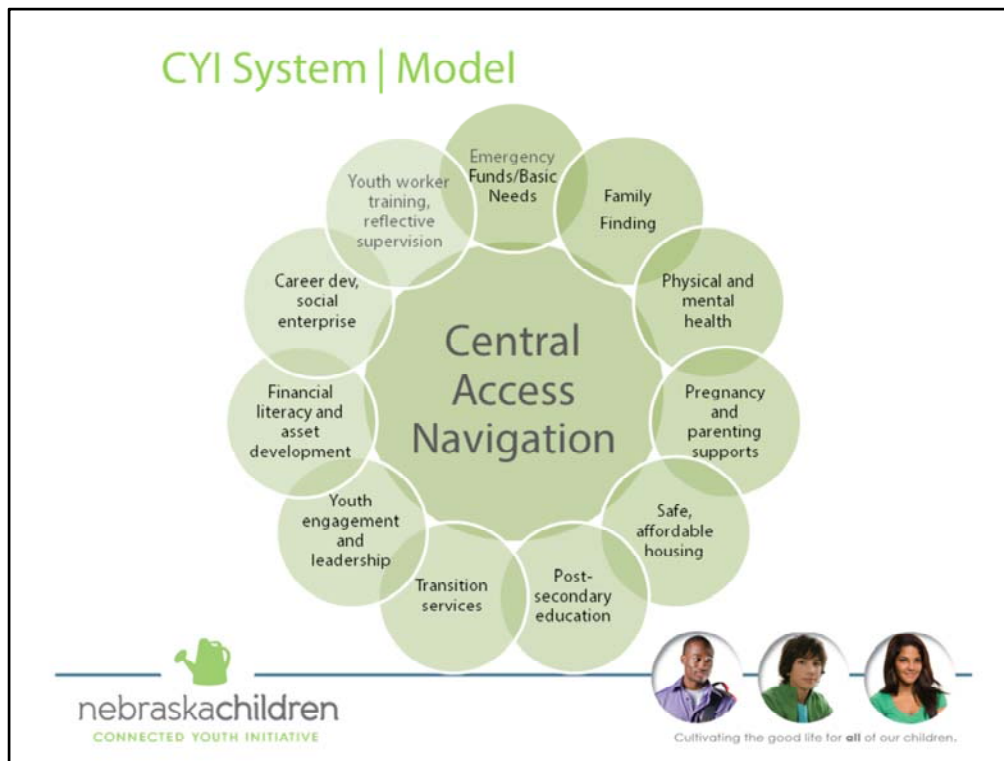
CYI System | Model

Central Access Navigation

Emergency Funds/Basic Needs

Family Finding

Physical and mental health

Pregnancy and parenting supports

Safe, affordable housing

Post-secondary education

Transition services

Youth engagement and leadership

Financial literacy and asset development

Career dev, social enterprise

Youth worker training, reflective supervision

nebraskachildren
CONNECTED YOUTH INITIATIVE

Cultivating the good life for all of our children.